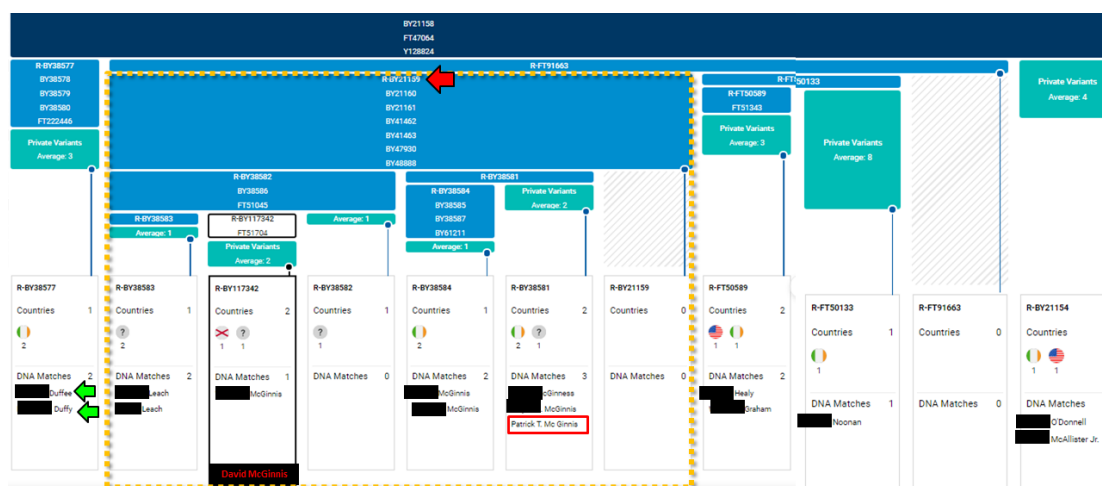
BY21158
FT47064
Y128824

R-BY38577
BY38578
BY38579
BY38580
FT222446

Private Variants
Average: 3

R-FT91663

R-BY21159
BY21160
BY21161
BY41462
BY41463
BY47930
BY48888

R-FT50133

R-FT50589
FT51343

Private Variants
Average: 3

Private Variants
Average: 8

Private Variants
Average: 4

R-BY38582
BY38586
FT51045

R-BY38581

R-BY38584
BY38585
BY38587
BY61211

Private Variants
Average: 2

R-BY38583
Average: 1

R-BY117342
FT51704

Average: 1

Average: 1

Private Variants
Average: 2

R-BY38577
Countries 1
2
DNA Matches 2
Duffee
Duffy

R-BY38583
Countries 1
2
DNA Matches 2
Leach
Leach

R-BY117342
Countries 2
1 1
DNA Matches 1
McGinnis
David McGinnis

R-BY38582
Countries 1
1
DNA Matches 0

R-BY38584
Countries 1
2
DNA Matches 2
McGinnis
McGinnis

R-BY38581
Countries 2
2 1
DNA Matches 3
cGinness
McGinnis
Patrick T. Mc Ginnis

R-BY21159
Countries 0
DNA Matches 0

R-FT50589
Countries 2
1 1
DNA Matches 2
Healy
Graham

R-FT50133
Countries 1
1
DNA Matches 1
Noonan

R-FT91663
Countries 0
DNA Matches 0

R-BY21154
Countries
1 1
DNA Matches
O'Donnell
McAllister Jr.